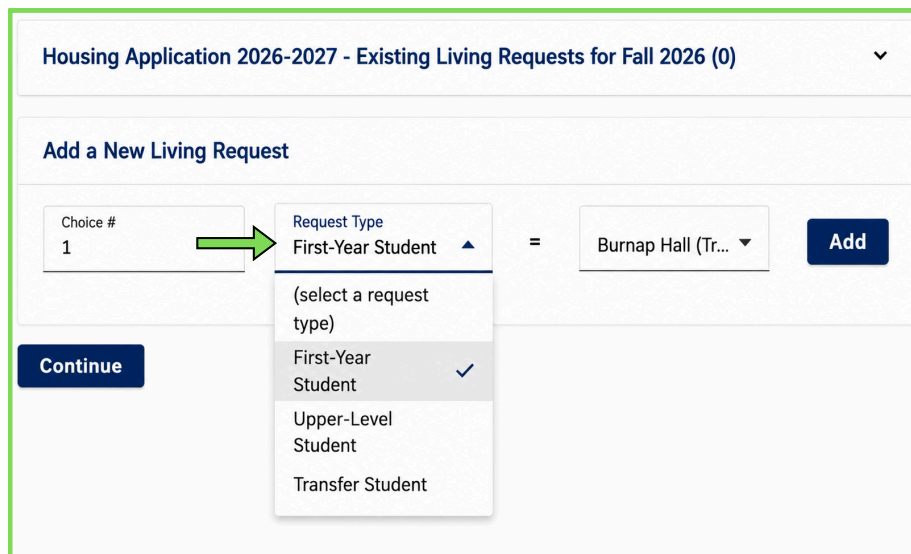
Housing Application 2026-2027 - Existing Living Requests for Fall 2026 (0)

Add a New Living Request

Choice #
1

Request Type
First-Year Student

=

Burnap Hall (Tr...

Add

Continue

(select a request type)
First-Year Student
Upper-Level Student
Transfer Student